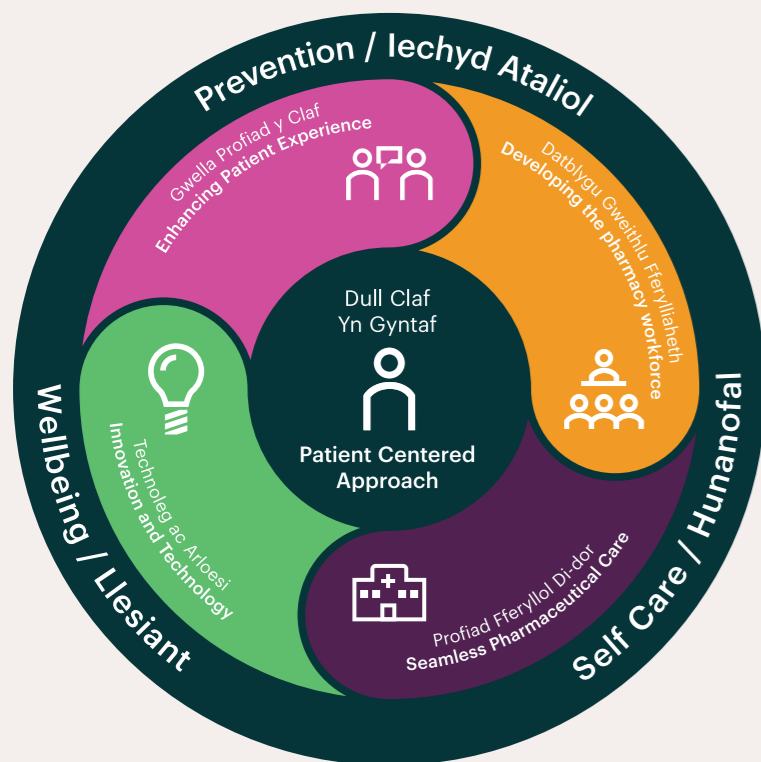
Prevention / Iechyd Ataliol

Gwella Profiad y Claf
Enhancing Patient Experience

Datblygu Gweithlu Fferylliaeth
Developing the pharmacy workforce

Dull Claf
Yn Gyntaf

Patient Centered Approach

Technoleg ac Arloesi
Innovation and Technology

Profiad Fferyllol Di-dor
Seamless Pharmaceutical Care

Wellbeing / Llesiant

Self Care / Hunanofal